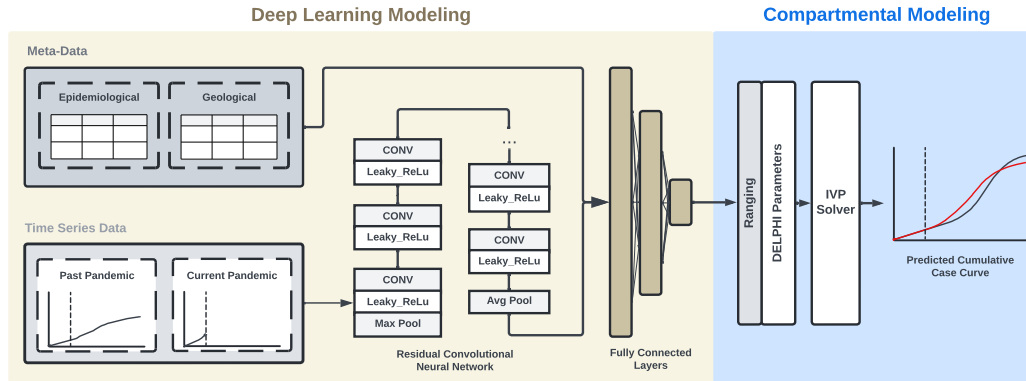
Deep Learning Modeling

Compartmental Modeling

Meta-Data

Epidemiological

Geological

Time Series Data

Past Pandemic

Current Pandemic

CONV

Leaky_ReLu

CONV

Leaky_ReLu

CONV

Leaky_ReLu

Max Pool

...

CONV

Leaky_ReLu

CONV

Leaky_ReLu

Avg Pool

Residual Convolutional Neural Network

Fully Connected Layers

Ranging

DELPHI Parameters

IVP Solver

Predicted Cumulative Case Curve